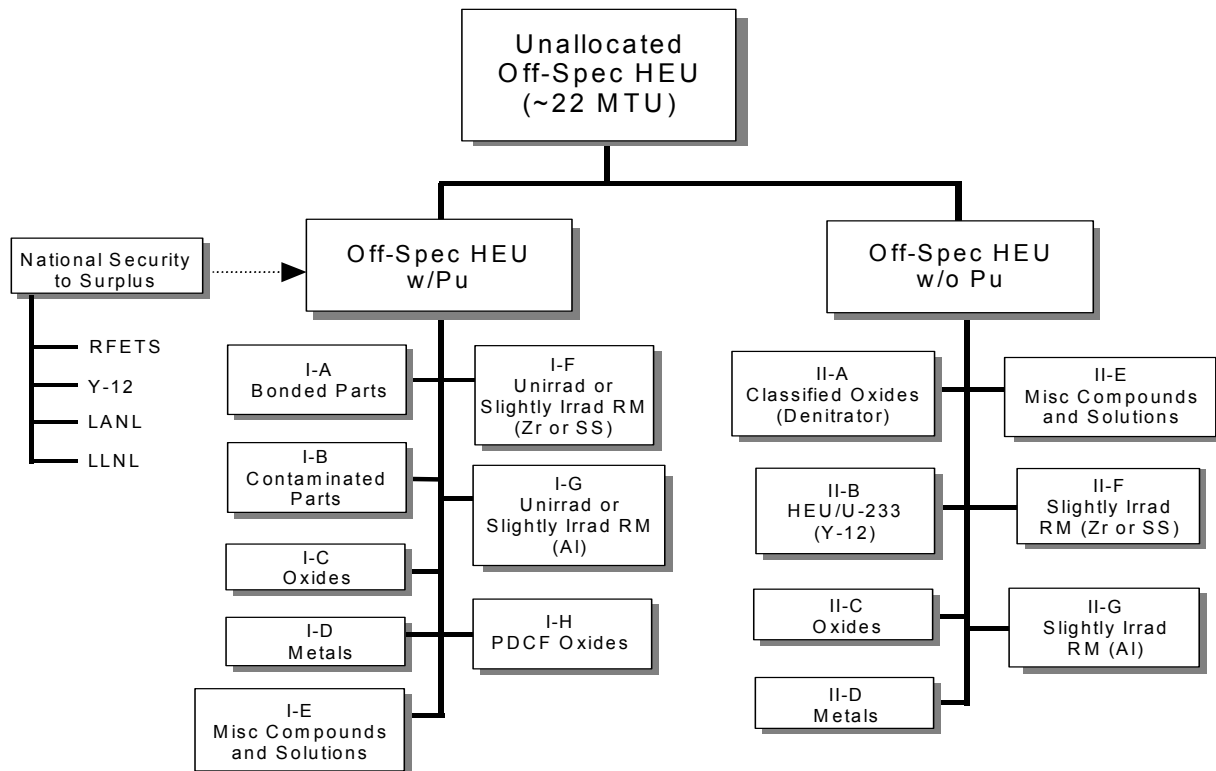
Unallocated Off-Spec HEU (~22 MTU)

National Security to Surplus

RFETS

Y-12

LANL

LLNL

Off-Spec HEU w/Pu

I-A Bonded Parts

I-F Unirrad or Slightly Irrad RM (Zr or SS)

I-B Contaminated Parts

I-G Unirrad or Slightly Irrad RM (Al)

I-C Oxides

I-D Metals

I-H PDCF Oxides

I-E Misc Compounds and Solutions

Off-Spec HEU w/o Pu

II-A Classified Oxides (Denitrator)

II-E Misc Compounds and Solutions

II-B HEU/U-233 (Y-12)

II-F Slightly Irrad RM (Zr or SS)

II-C Oxides

II-G Slightly Irrad RM (Al)

II-D Metals